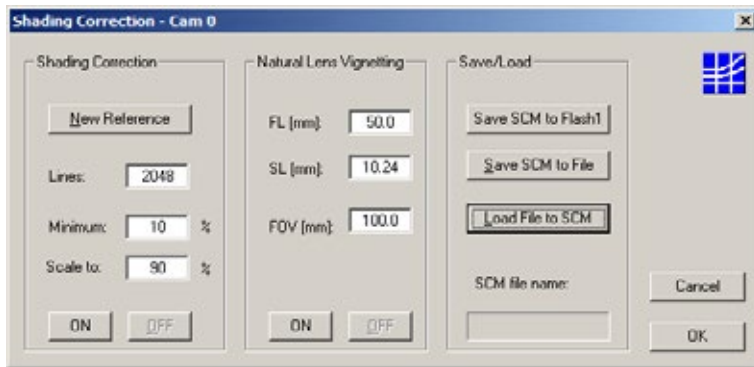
Shading Correction - Cam 0

×

Shading Correction

New Reference

Lines: 2048

Minimum: 10 %

Scale to: 90 %

ON

OFF

Natural Lens Vignetting

FL [mm]: 50.0

SL [mm]: 10.24

FOV [mm]: 100.0

ON

OFF

Save/Load

Save SCM to Flash1

Save SCM to File

Load File to SCM

SCM file name:

Cancel

OK